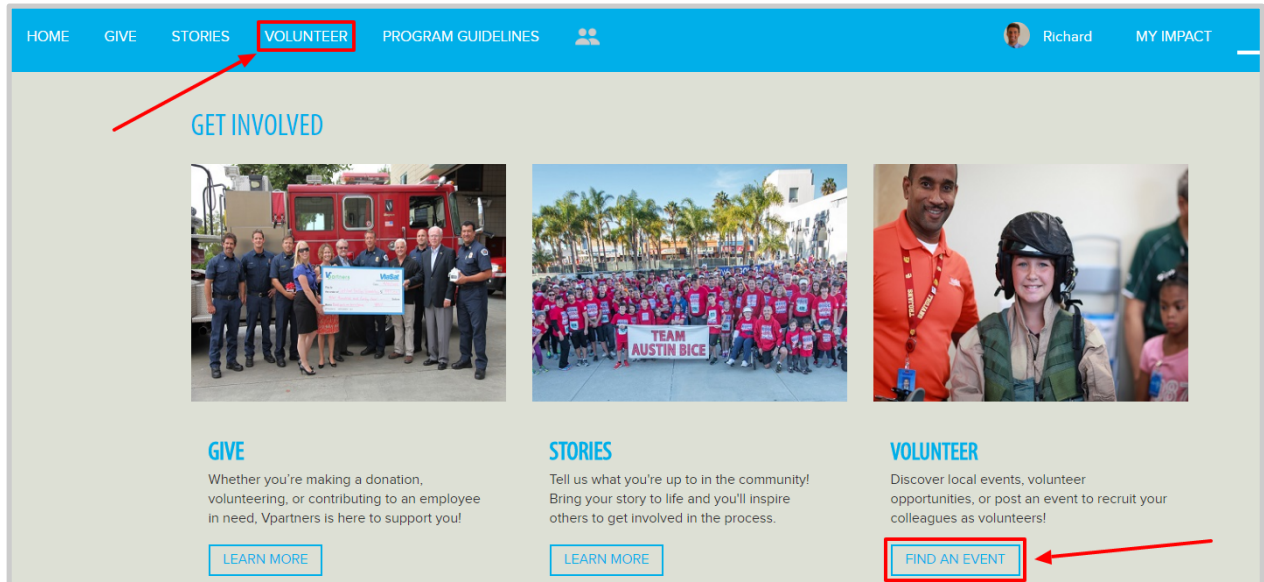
HOME GIVE STORIES VOLUNTEER PROGRAM GUIDELINES Richard MY IMPACT

GET INVOLVED

TEAM AUSTIN BICE

GIVE

Whether you're making a donation, volunteering, or contributing to an employee in need, Vpartners is here to support you!

LEARN MORE

STORIES

Tell us what you're up to in the community! Bring your story to life and you'll inspire others to get involved in the process.

LEARN MORE

VOLUNTEER

Discover local events, volunteer opportunities, or post an event to recruit your colleagues as volunteers!

FIND AN EVENT